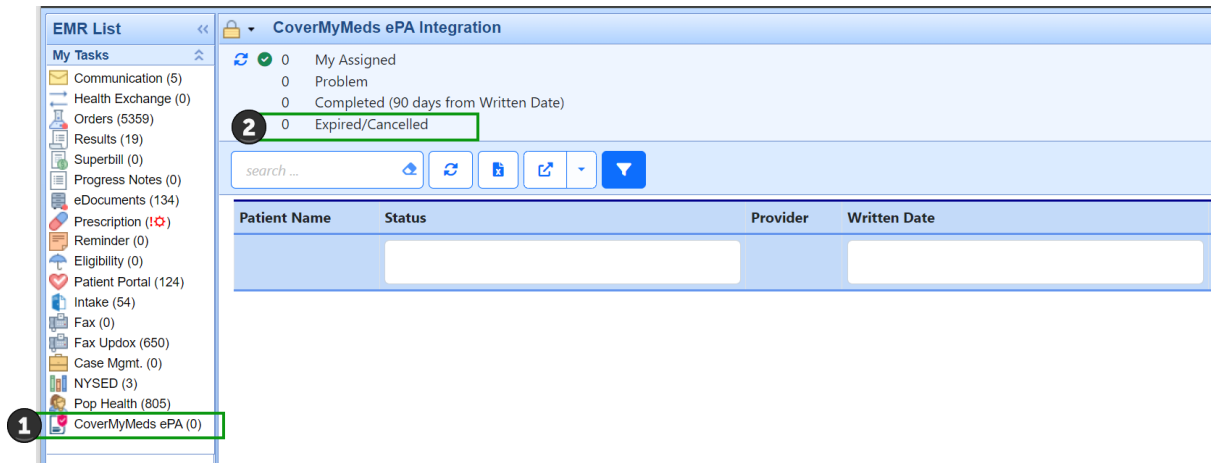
EMR List
My Tasks
Communication (5)
Health Exchange (0)
Orders (5359)
Results (19)
Superbill (0)
Progress Notes (0)
eDocuments (134)
Prescription (!)
Reminder (0)
Eligibility (0)
Patient Portal (124)
Intake (54)
Fax (0)
Fax Updox (650)
Case Mgmt. (0)
NYSED (3)
Pop Health (805)
1
CoverMyMeds ePA (0)

CoverMyMeds ePA Integration
0 My Assigned
0 Problem
0 Completed (90 days from Written Date)
2
0 Expired/Cancelled

search ...

| Patient Name | Status | Provider | Written Date |
|---|---|---|---|
| | | | |